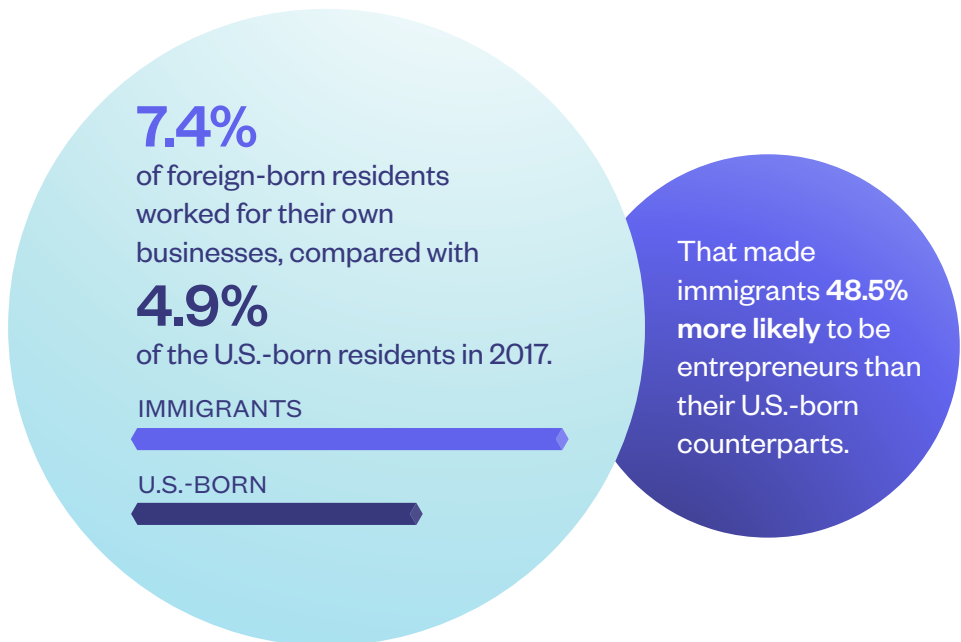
7.4%
of foreign-born residents worked for their own businesses, compared with
4.9%
of the U.S.-born residents in 2017.

IMMIGRANTS

U.S.-BORN

That made immigrants **48.5% more likely** to be entrepreneurs than their U.S.-born counterparts.